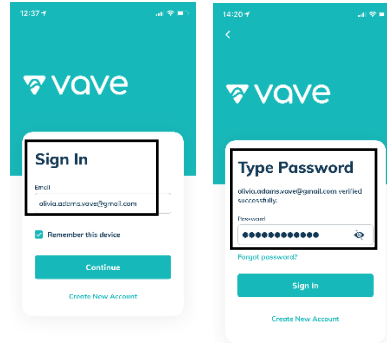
12:37

vave

Sign In

Email

olivia.adams.vave@gmail.com

Remember this device

Continue

Create New Account

14:20

<

vave

Type Password

olivia.adams.vave@gmail.com verified successfully.

Password

●●●●●●●●●●●●

Forgot password?

Sign In

Create New Account